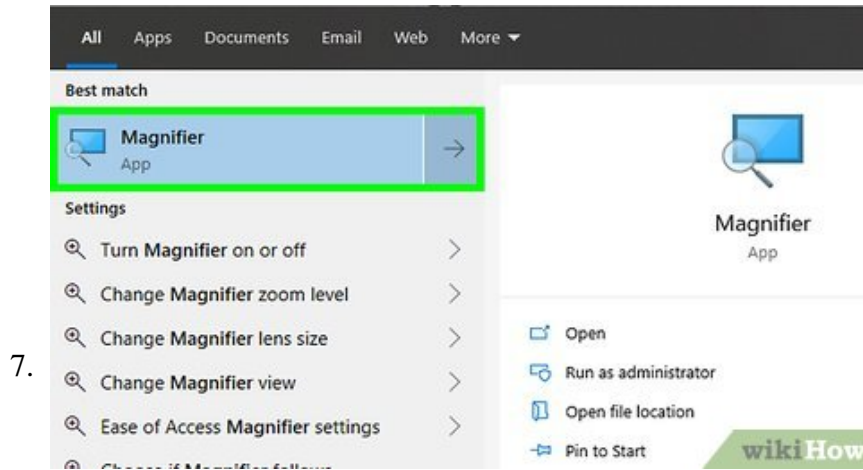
All Apps Documents Email Web More

Best match

Magnifier
App

Settings

Turn Magnifier on or off

Change Magnifier zoom level

Change Magnifier lens size

7.

Change Magnifier view

Ease of Access Magnifier settings

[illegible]

Magnifier
App

Open

Run as administrator

Open file location

Pin to Start

wikiHow